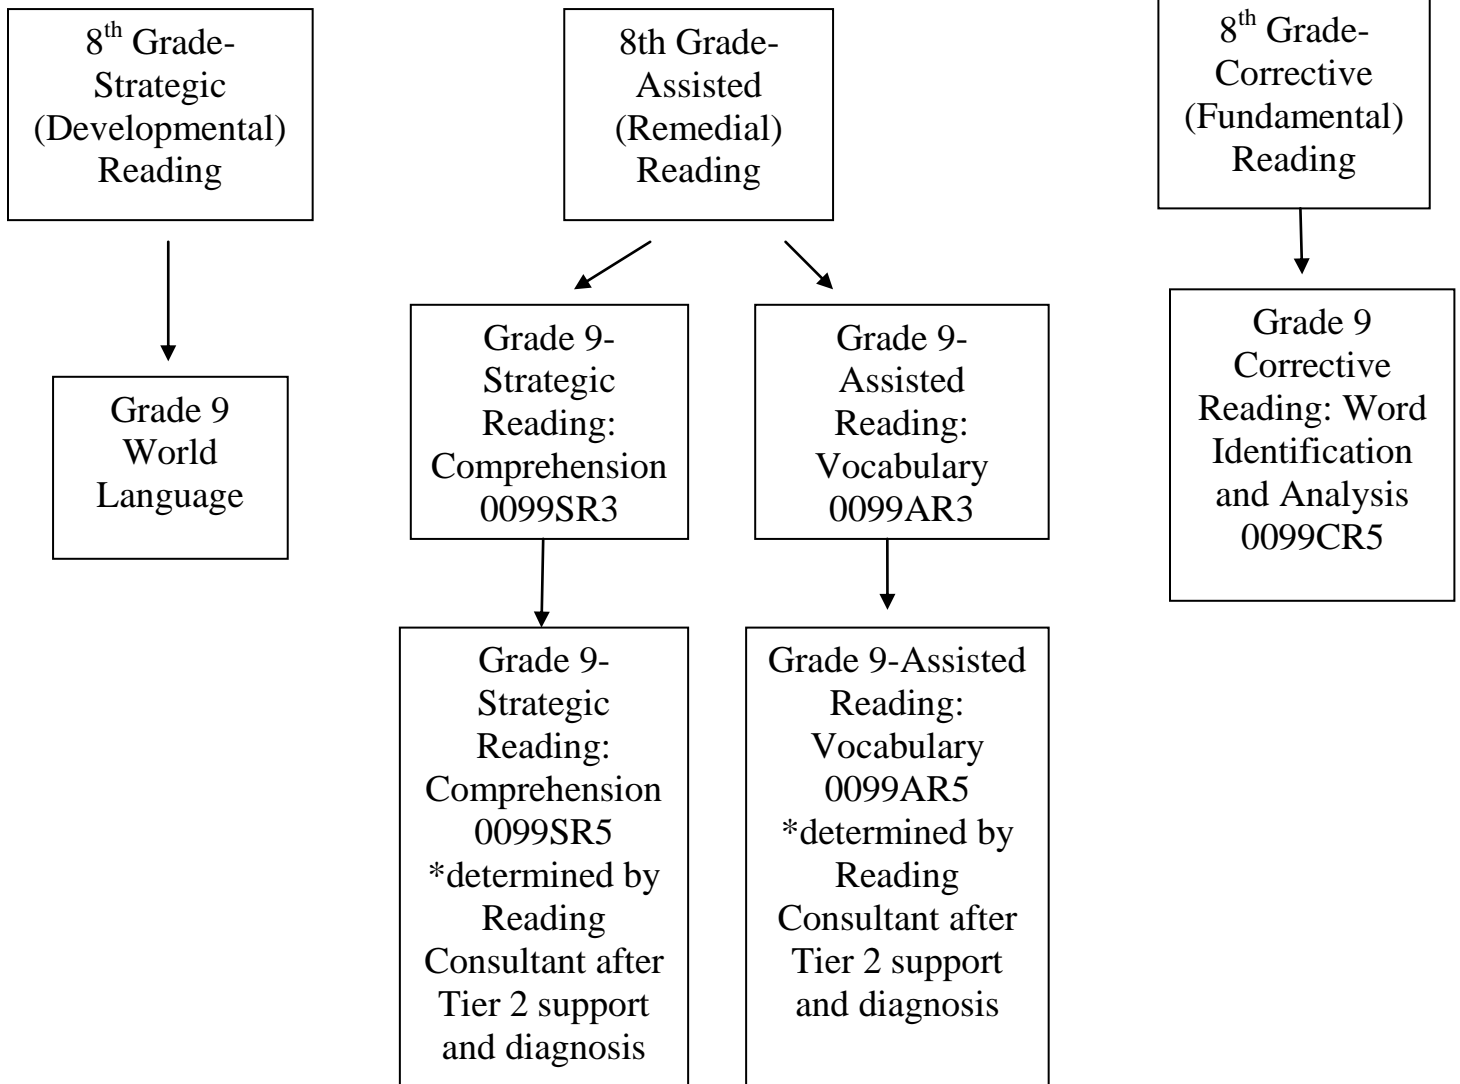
$8^{th}$ Grade-Strategic (Developmental) Reading

8th Grade-Assisted (Remedial) Reading

$8^{th}$ Grade-Corrective (Fundamental) Reading

Grade 9 World Language

Grade 9-Strategic Reading: Comprehension 0099SR3

Grade 9-Assisted Reading: Vocabulary 0099AR3

Grade 9 Corrective Reading: Word Identification and Analysis 0099CR5

Grade 9-Strategic Reading: Comprehension 0099SR5 *determined by Reading Consultant after Tier 2 support and diagnosis

Grade 9-Assisted Reading: Vocabulary 0099AR5 *determined by Reading Consultant after Tier 2 support and diagnosis